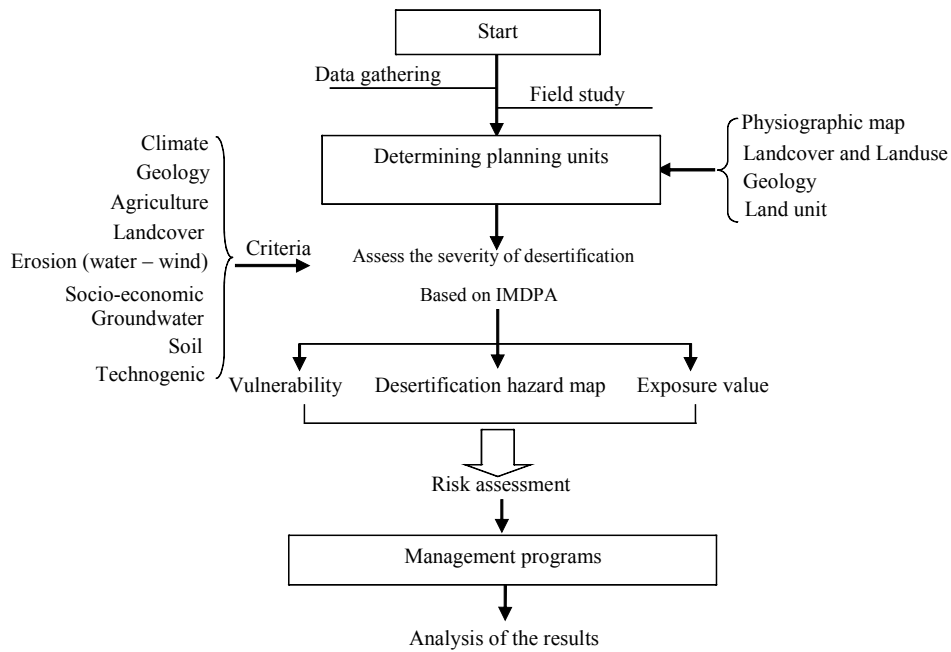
Start

Data gathering

Field study

Physiographic map
Landcover and Landuse
Geology
Land unit

Determining planning units

Climate
Geology
Agriculture
Landcover
Erosion (water – wind)
Socio-economic
Groundwater
Soil
Technogenic

Criteria

Assess the severity of desertification

Based on IMDPA

Vulnerability

Desertification hazard map

Exposure value

Risk assessment

Management programs

Analysis of the results